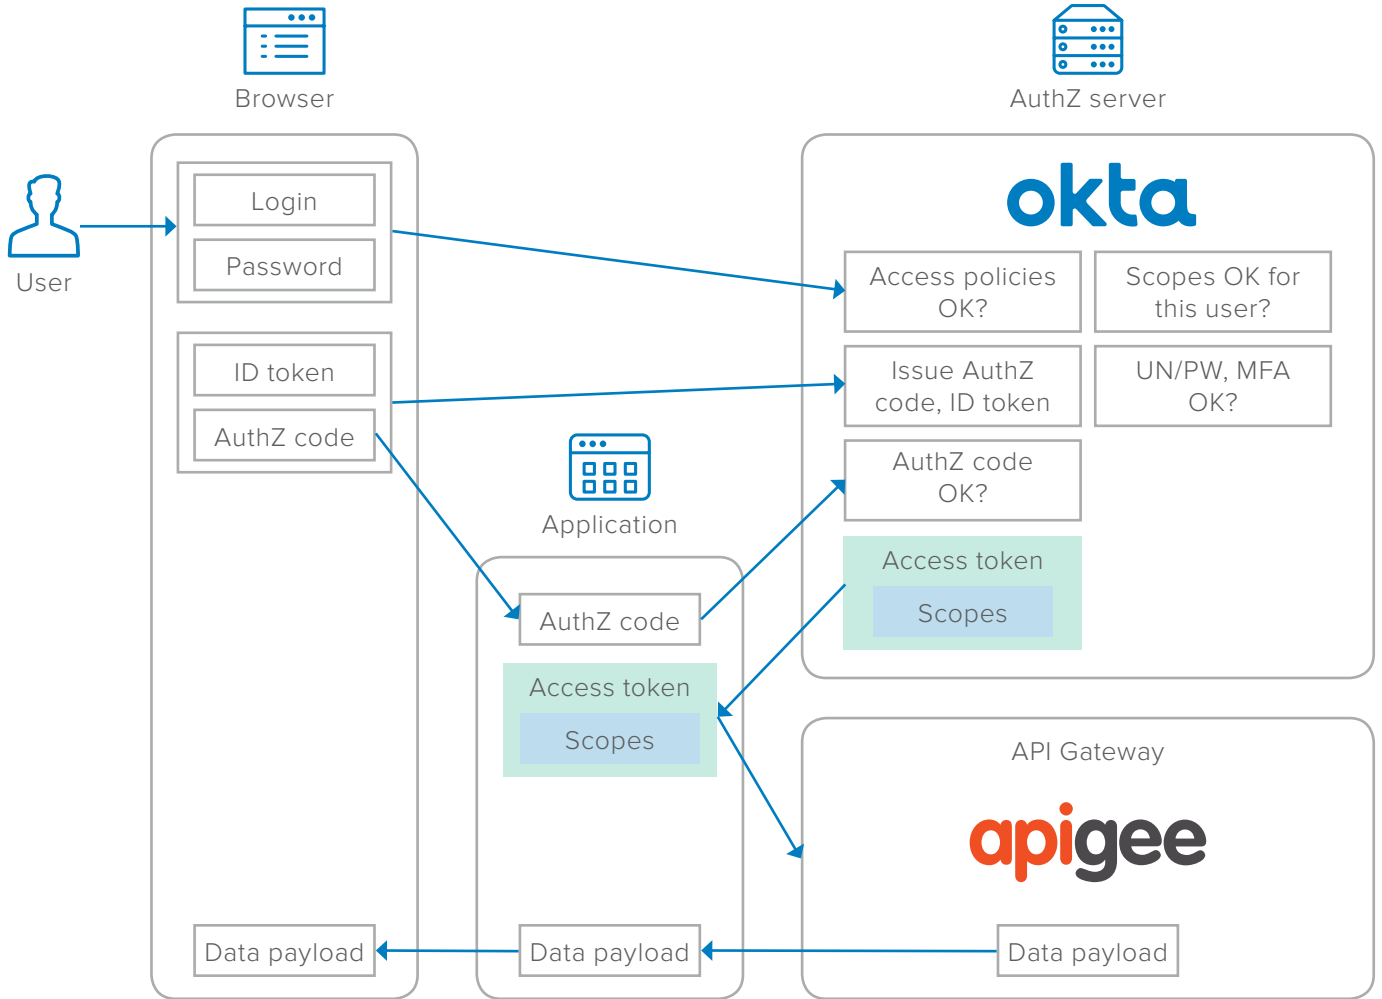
Browser

AuthZ server

User

Login

Password

ID token

AuthZ code

okta

Access policies OK?

Scopes OK for this user?

Issue AuthZ code, ID token

UN/PW, MFA OK?

AuthZ code OK?

Access token

Scopes

Application

AuthZ code

Access token

Scopes

API Gateway

apigee

Data payload

Data payload

Data payload